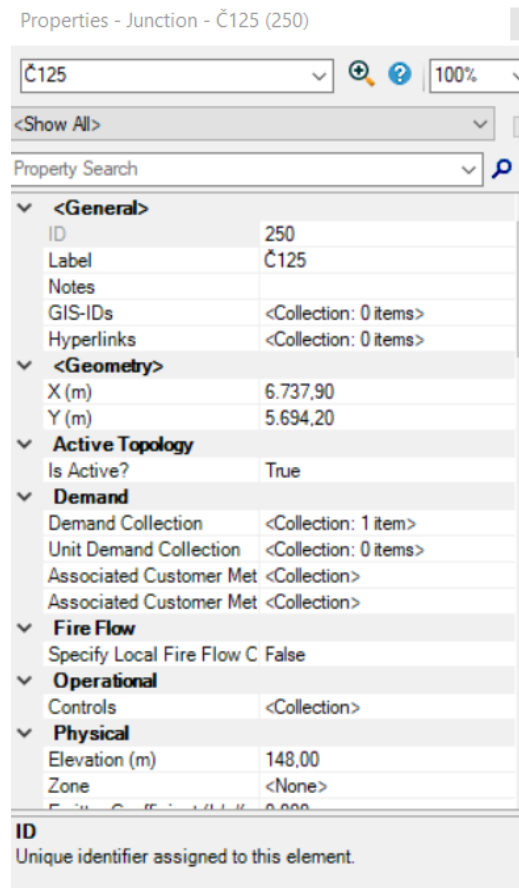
Properties - Junction - Č125 (250)

Č125

100%

<Show All>

Property Search

| | |
|---|---|
| <General> | |
| ID | 250 |
| Label | Č125 |
| Notes | |
| GIS-IDs | <Collection: 0 items> |
| Hyperlinks | <Collection: 0 items> |
| <Geometry> | |
| X (m) | 6.737,90 |
| Y (m) | 5.694,20 |
| Active Topology | |
| Is Active? | True |
| Demand | |
| Demand Collection | <Collection: 1 item> |
| Unit Demand Collection | <Collection: 0 items> |
| Associated Customer Met | <Collection> |
| Associated Customer Met | <Collection> |
| Fire Flow | |
| Specify Local Fire Flow C | False |
| Operational | |
| Controls | <Collection> |
| Physical | |
| Elevation (m) | 148,00 |
| Zone | <None> |
| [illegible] | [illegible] |

ID
Unique identifier assigned to this element.